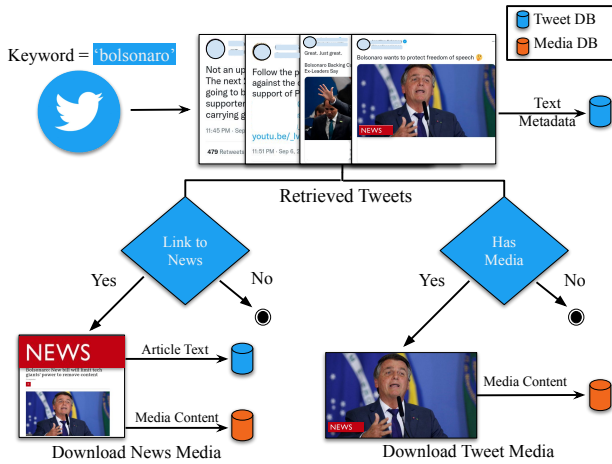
Tweet DB
Media DB

Keyword = 'bolsonaro'

Not an up
The next
going to b
supporter
carrying g

11:45 PM · Sep

479 Retweets

Follow the p
against the
support of P

youtu.be/_lv

11:51 PM · Sep 6, 2

Great. Just great.

Bolsonaro Backing C
Ex-Leaders Say

Bolsonaro wants to protect freedom of speech

NEWS

Text
Metadata

Retrieved Tweets

Link to
News

Has
Media

Yes
No
Yes
No

NEWS
Bolsonaro New bill will limit tech giants' power to remove content

Article Text
Media Content

Download News Media

NEWS

Media Content

Download Tweet Media